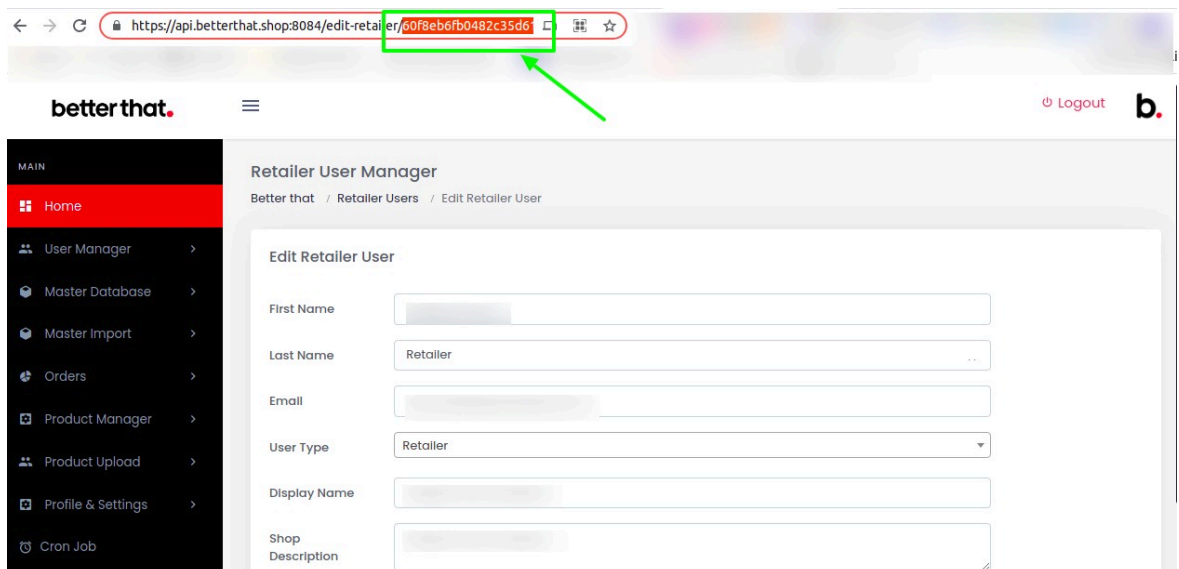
https://api.betterthat.shop:8084/edit-retailer/60f8eb6fb0482c35d6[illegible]

better that.

Logout

b.

MAIN

Home

User Manager

Master Database

Master Import

Orders

Product Manager

Product Upload

Profile & Settings

Cron Job

Retailer User Manager

Better that / Retailer Users / Edit Retailer User

Edit Retailer User

First Name

Last Name

Retailer

Email

User Type

Retailer

Display Name

Shop Description